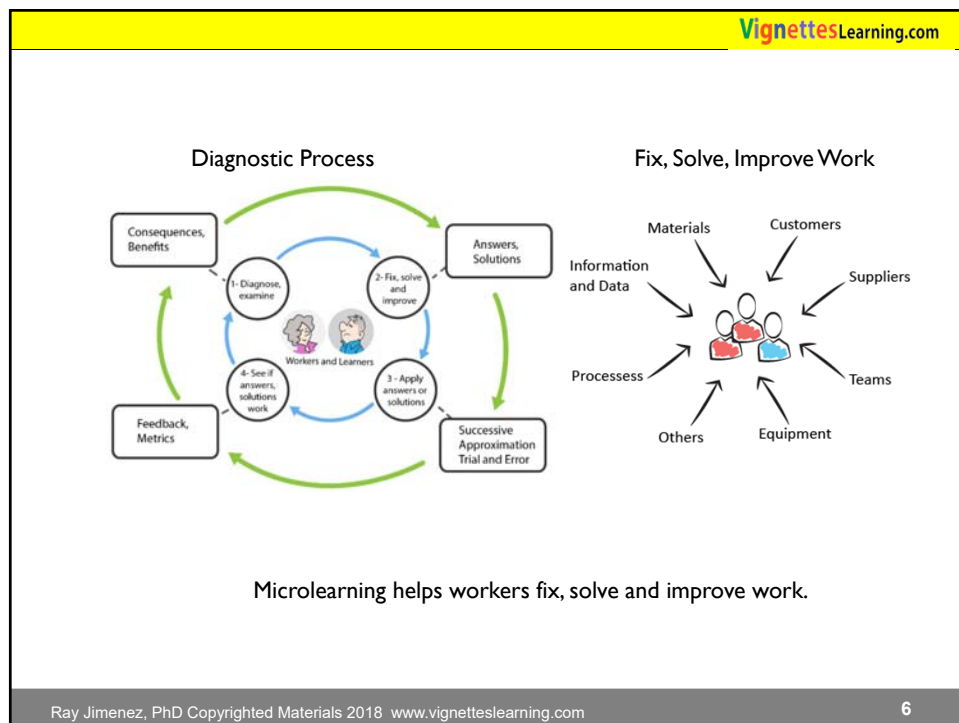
VignettesLearning.com

Diagnostic Process

Consequences, Benefits

Answers, Solutions

1- Diagnose, examine

2- Fix, solve and improve

Workers and Learners

4- See if answers, solutions work

3 - Apply answers or solutions

Feedback, Metrics

Successive Approximation Trial and Error

Fix, Solve, Improve Work

Materials

Customers

Information and Data

Suppliers

Processess

Teams

Others

Equipment

Microlearning helps workers fix, solve and improve work.

Ray Jimenez, PhD Copyrighted Materials 2018 www.vignetteslearning.com

6